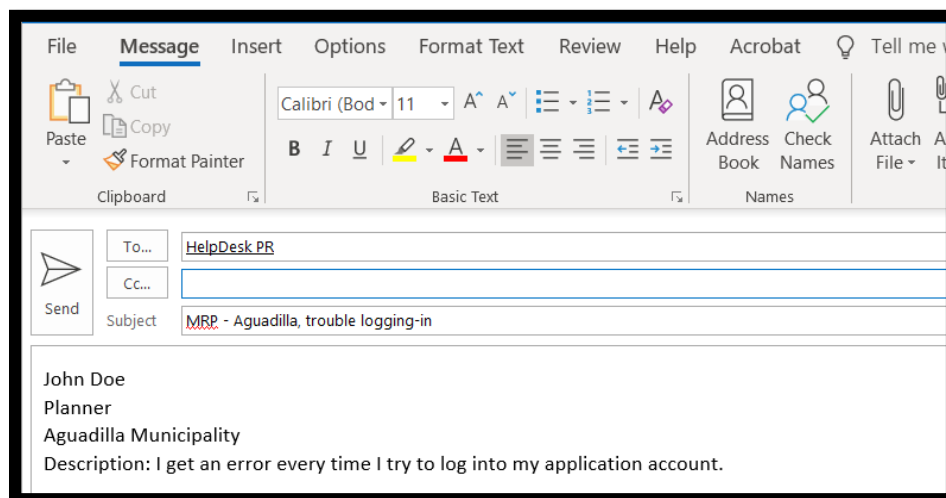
File Message Insert Options Format Text Review Help Acrobat Tell me w

Paste
Cut
Copy
Format Painter
Clipboard

Calibri (Bod 11
B I U
Basic Text

Address Book
Check Names
Names

Attach File
A It

Send
To...
HelpDesk PR
Cc...
Subject
MRP - Aguadilla, trouble logging-in

John Doe
Planner
Aguadilla Municipality
Description: I get an error every time I try to log into my application account.